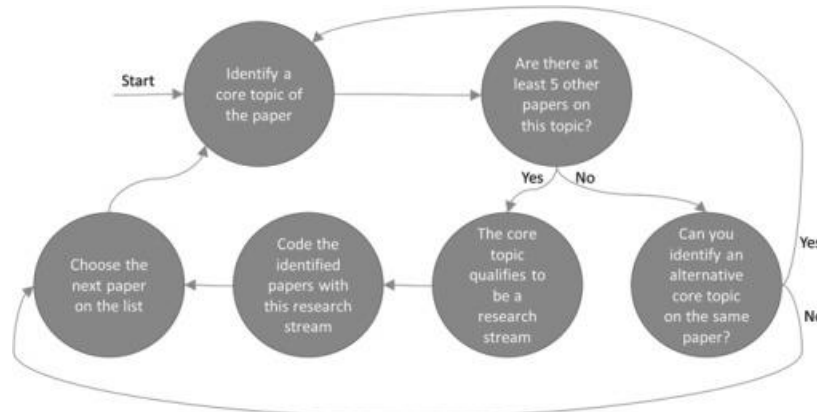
Start

Identify a core topic of the paper

Are there at least 5 other papers on this topic?

Yes

No

The core topic qualifies to be a research stream

Can you identify an alternative core topic on the same paper?

Yes

No

Code the identified papers with this research stream

Choose the next paper on the list